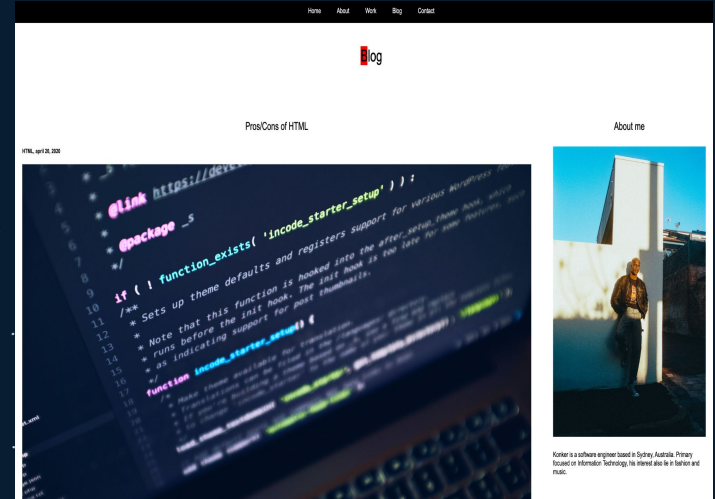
Home About Work Blog Contact

Blog

Pros/Cons of HTML

HTML, april 20, 2020

* @link https://deve
* @package _s
*/
if ( ! function_exists( 'incode_starter_setup' ) ) :
/**
* Sets up theme defaults and registers support for various WordPress fea
*
* Note that this function is hooked into the after_setup_theme hook, which
* runs before the init hook. The init hook is too late for some features, such
* as indicating support for post thumbnails.
*/
function incode_starter_setup() {

About me

Konker is a software engineer based in Sydney, Australia. Primary focused on Information Technology, his interest also lie in fashion and music.